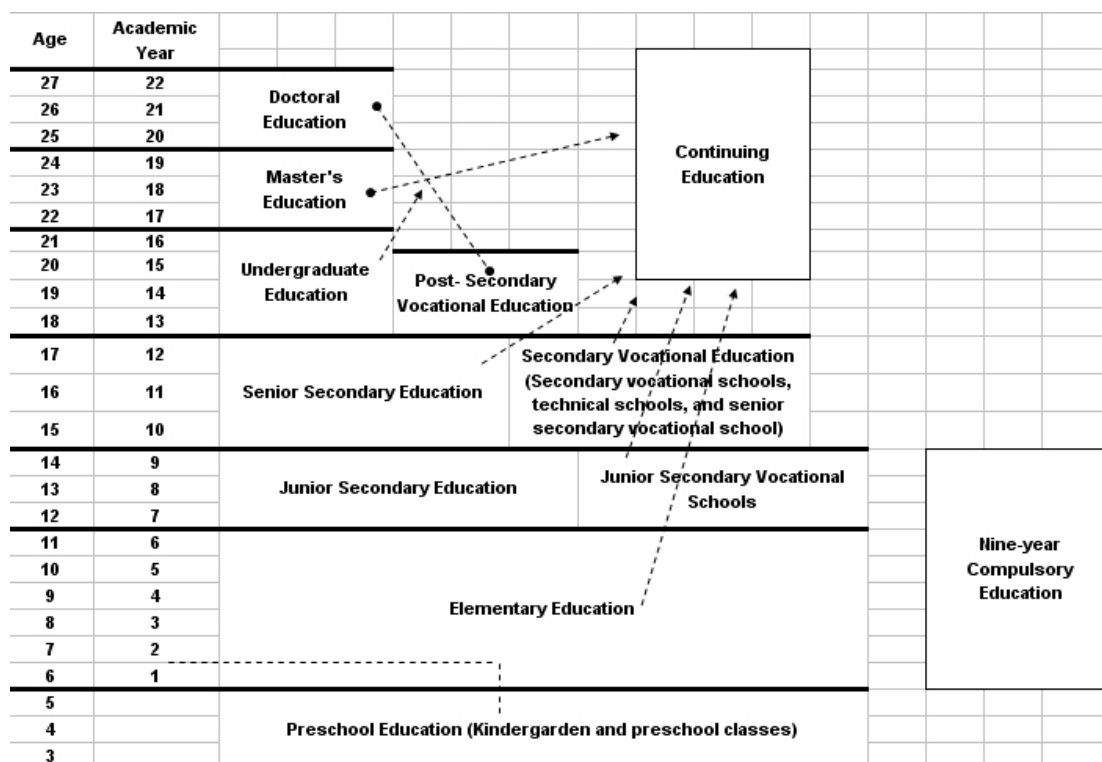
| Age | Academic Year |
|---|---|
| 27 | 22 |
| 26 | 21 |
| 25 | 20 |
| 24 | 19 |
| 23 | 18 |
| 22 | 17 |
| 21 | 16 |
| 20 | 15 |
| 19 | 14 |
| 18 | 13 |
| 17 | 12 |
| 16 | 11 |
| 15 | 10 |
| 14 | 9 |
| 13 | 8 |
| 12 | 7 |
| 11 | 6 |
| 10 | 5 |
| 9 | 4 |
| 8 | 3 |
| 7 | 2 |
| 6 | 1 |
| 5 | |
| 4 | |
| 3 | |

Doctoral Education

Master's Education

Undergraduate Education

Post- Secondary Vocational Education

Continuing Education

Senior Secondary Education

Secondary Vocational Education (Secondary vocational schools, technical schools, and senior secondary vocational school)

Junior Secondary Education

Junior Secondary Vocational Schools

Nine-year Compulsory Education

Elementary Education

Preschool Education (Kindergarden and preschool classes)